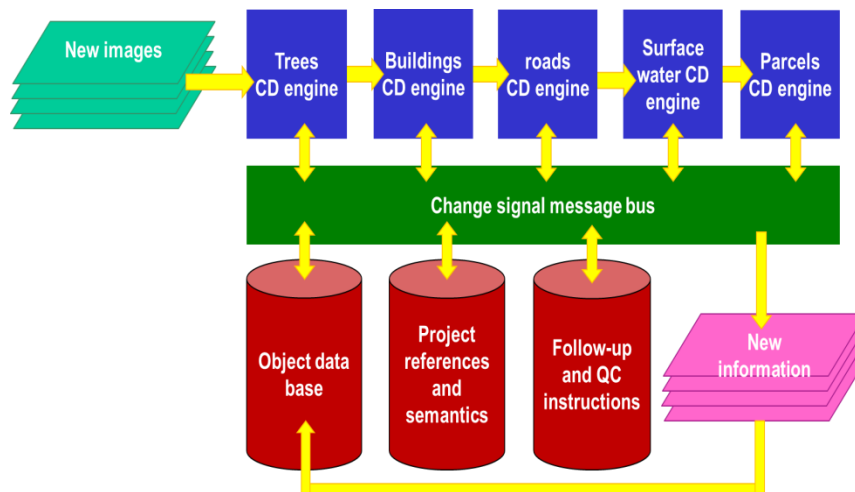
New images

Trees CD engine

Buildings CD engine

roads CD engine

Surface water CD engine

Parcels CD engine

Change signal message bus

Object data base

Project references and semantics

Follow-up and QC instructions

New information